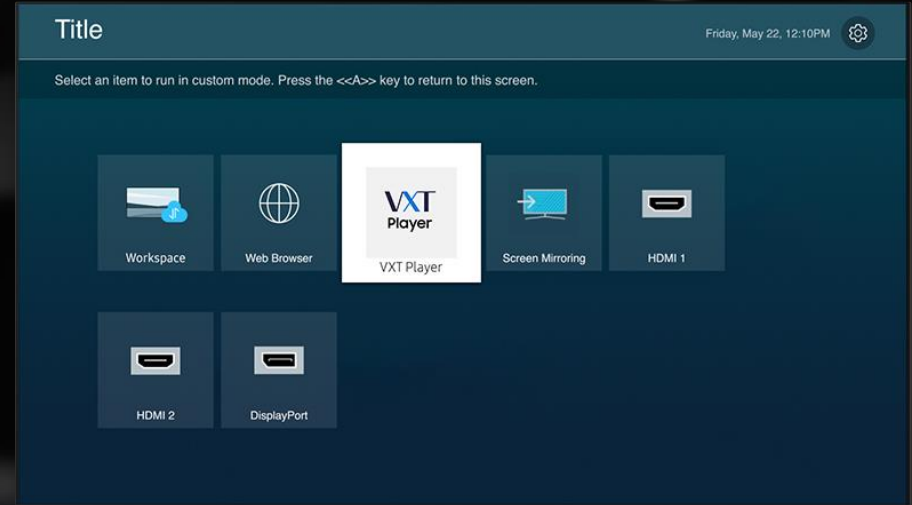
Title

Friday, May 22, 12:10PM

Select an item to run in custom mode. Press the <<A>> key to return to this screen.

Workspace

Web Browser

VXT Player

VXT Player

Screen Mirroring

HDMI 1

HDMI 2

DisplayPort